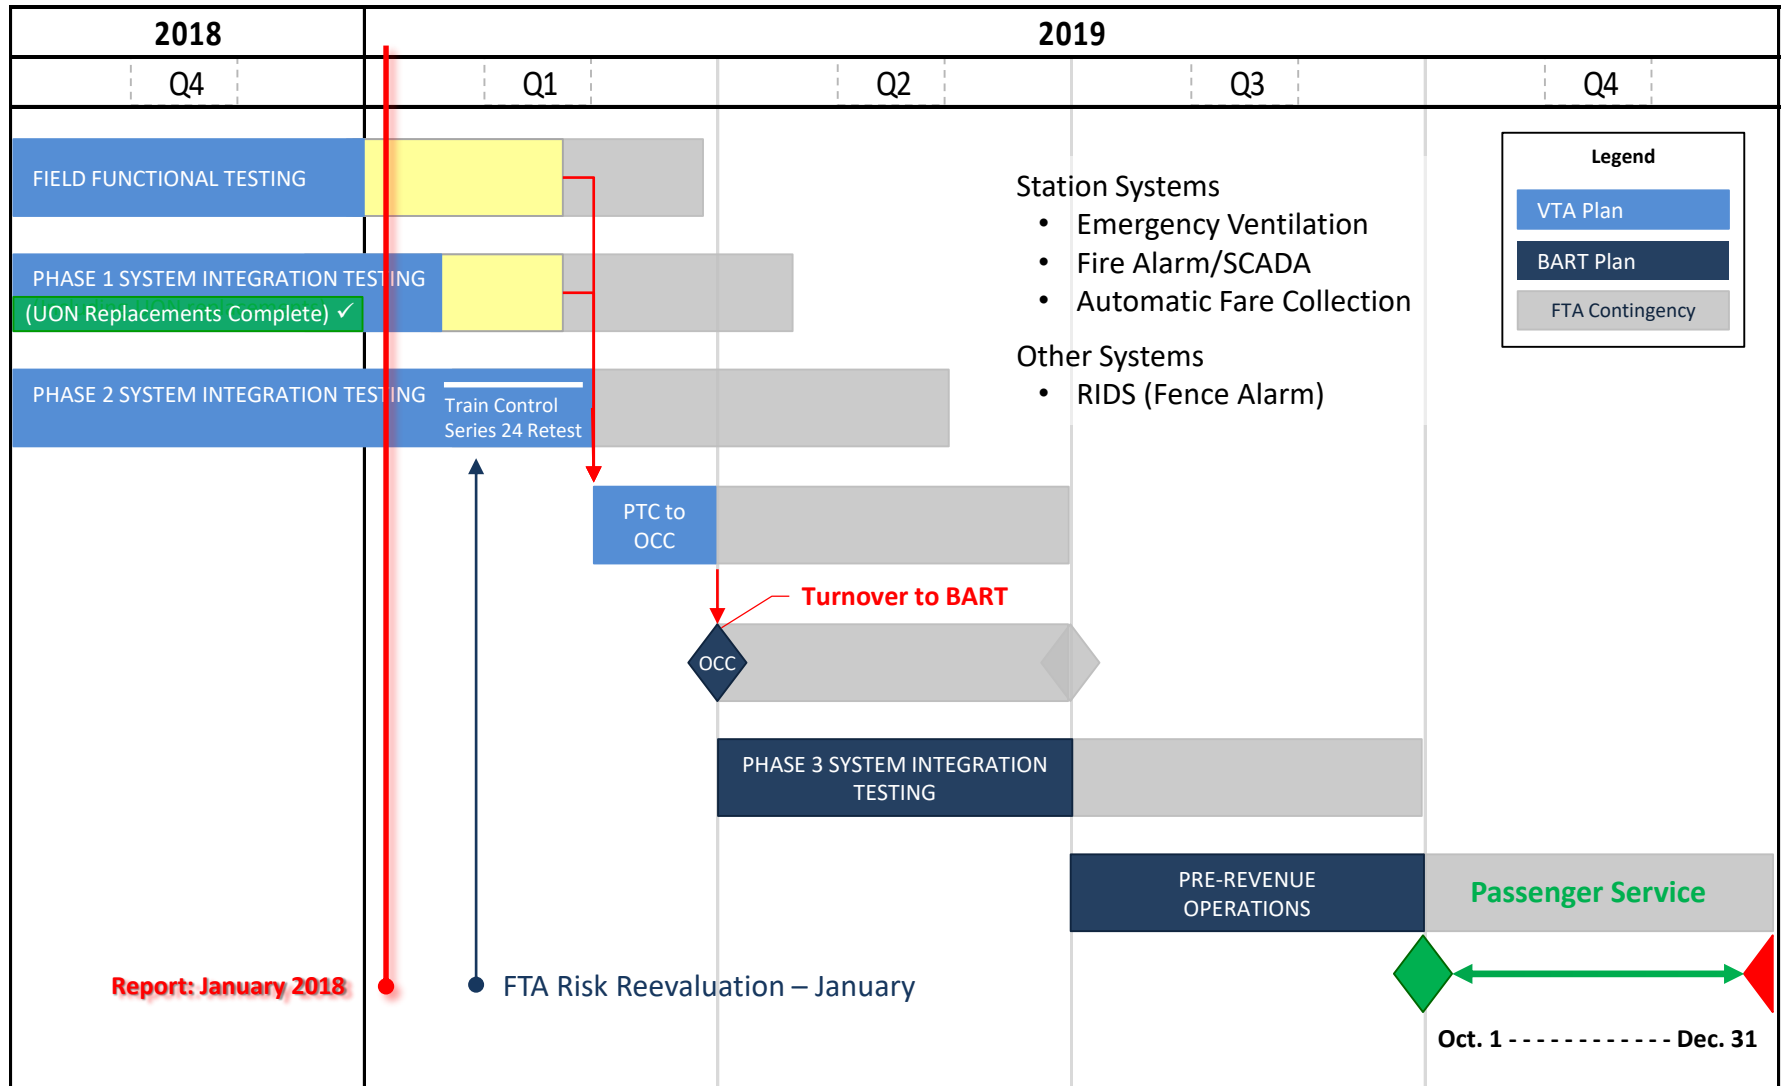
| 2018 | 2019 | | | |
|---|---|---|---|---|
| Q4 | Q1 | Q2 | Q3 | Q4 |

FIELD FUNCTIONAL TESTING

PHASE 1 SYSTEM INTEGRATION TESTING
(UON Replacements Complete) ✓

PHASE 2 SYSTEM INTEGRATION TESTING
Train Control Series 24 Retest

PTC to OCC

Turnover to BART

OCC

PHASE 3 SYSTEM INTEGRATION TESTING

PRE-REVENUE OPERATIONS

Passenger Service

Station Systems
• Emergency Ventilation
• Fire Alarm/SCADA
• Automatic Fare Collection

Other Systems
• RIDS (Fence Alarm)

Legend
VTA Plan
BART Plan
FTA Contingency

Report: January 2018

FTA Risk Reevaluation – January

Oct. 1 ------------ Dec. 31